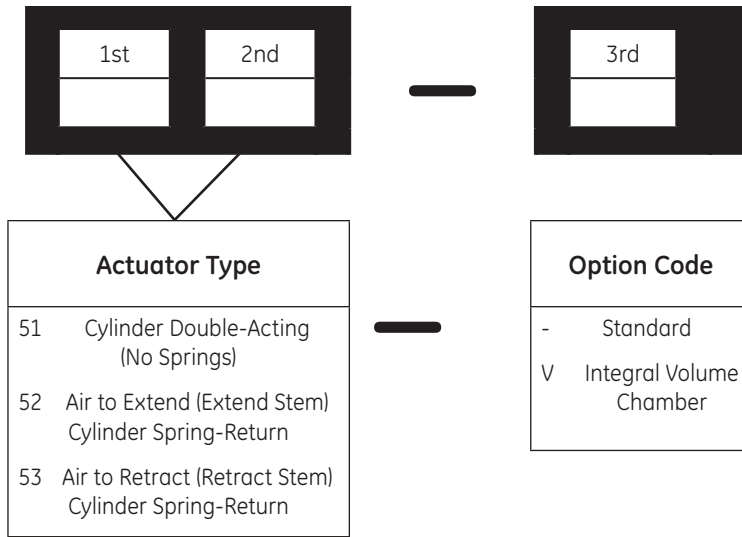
1st

2nd

3rd

Actuator Type

51 Cylinder Double-Acting (No Springs)

52 Air to Extend (Extend Stem) Cylinder Spring-Return

53 Air to Retract (Retract Stem) Cylinder Spring-Return

Option Code

- Standard

V Integral Volume Chamber